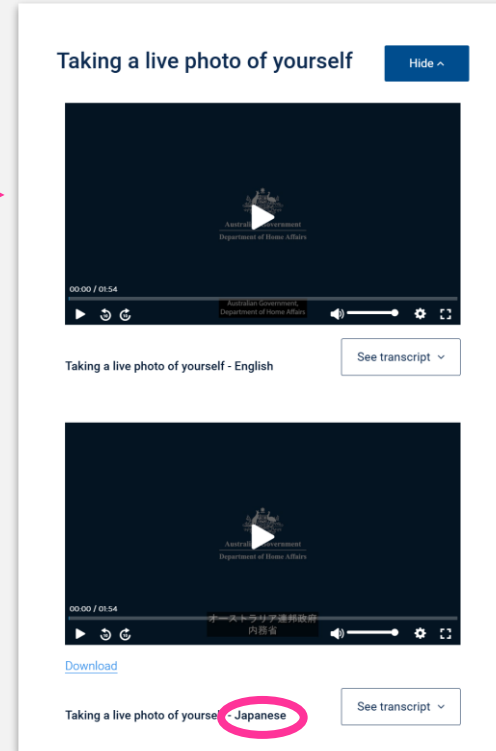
Taking a live photo of yourself

Hide ^

Australian Government
Department of Home Affairs

00:00 / 01:54

Australian Government,
Department of Home Affairs

Taking a live photo of yourself - English

See transcript ⌄

Australian Government
Department of Home Affairs

00:00 / 01:54

オーストラリア連邦政府
内務省

Download

Taking a live photo of yoursel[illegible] - Japanese

See transcript ⌄